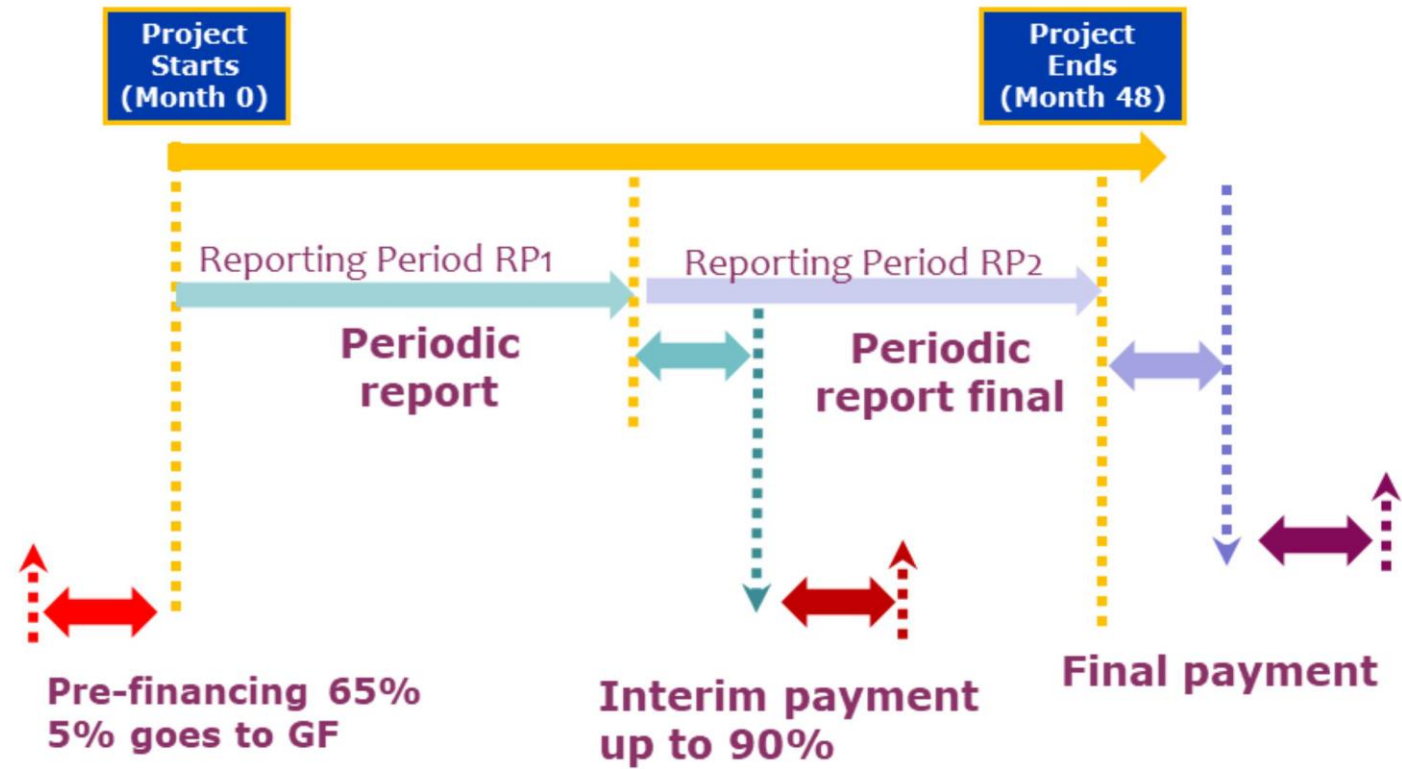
Project Starts (Month 0)

Project Ends (Month 48)

Reporting Period RP1

Reporting Period RP2

Periodic report

Periodic report final

Pre-financing 65%
5% goes to GF

Interim payment up to 90%

Final payment